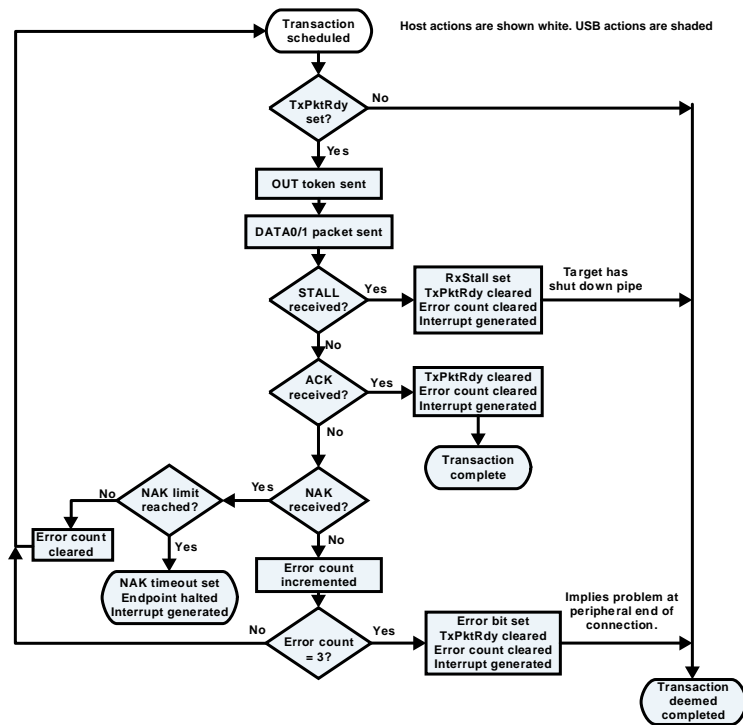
Transaction scheduled

Host actions are shown white. USB actions are shaded

TxPktRdy set?

No

Yes

OUT token sent

DATA0/1 packet sent

STALL received?

Yes

RxStall set
TxPktRdy cleared
Error count cleared
Interrupt generated

Target has shut down pipe

No

ACK received?

Yes

TxPktRdy cleared
Error count cleared
Interrupt generated

Transaction complete

No

NAK limit reached?

No

Yes

NAK received?

Error count cleared

Yes

No

NAK timeout set
Endpoint halted
Interrupt generated

Error count incremented

Implies problem at peripheral end of connection.

No

Error count = 3?

Yes

Error bit set
TxPktRdy cleared
Error count cleared
Interrupt generated

Transaction deemed completed